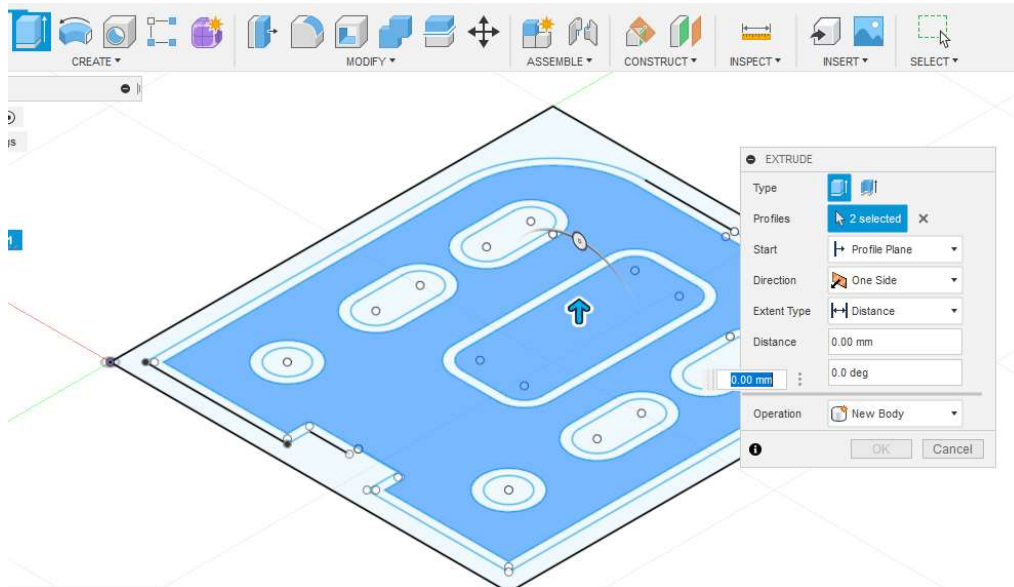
CREATE ▾ MODIFY ▾ ASSEMBLE ▾ CONSTRUCT ▾ INSPECT ▾ INSERT ▾ SELECT ▾

gs

EXTRUDE

| Type | |
|---|---|
| Profiles | 2 selected ✕ |
| Start | Profile Plane |
| Direction | One Side |
| Extent Type | Distance |
| Distance | 0.00 mm |
| | 0.0 deg |
| Operation | New Body |

0.00 mm

OK Cancel